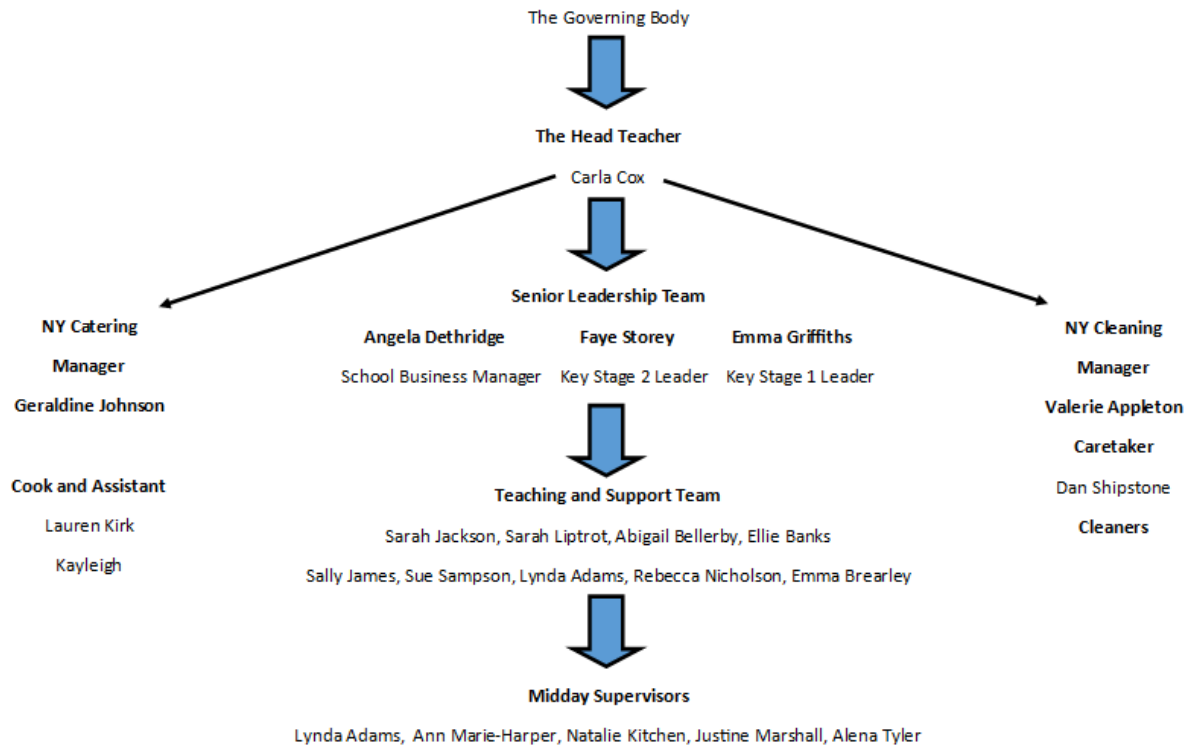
The Governing Body

The Head Teacher

Carla Cox

Senior Leadership Team

NY Catering

Manager

Geraldine Johnson

Cook and Assistant

Lauren Kirk

Kayleigh

Angela Dethridge

School Business Manager

Faye Storey

Key Stage 2 Leader

Emma Griffiths

Key Stage 1 Leader

NY Cleaning

Manager

Valerie Appleton

Caretaker

Dan Shipstone

Cleaners

Teaching and Support Team

Sarah Jackson, Sarah Liptrot, Abigail Bellerby, Ellie Banks

Sally James, Sue Sampson, Lynda Adams, Rebecca Nicholson, Emma Brearley

Midday Supervisors

Lynda Adams, Ann Marie-Harper, Natalie Kitchen, Justine Marshall, Alena Tyler